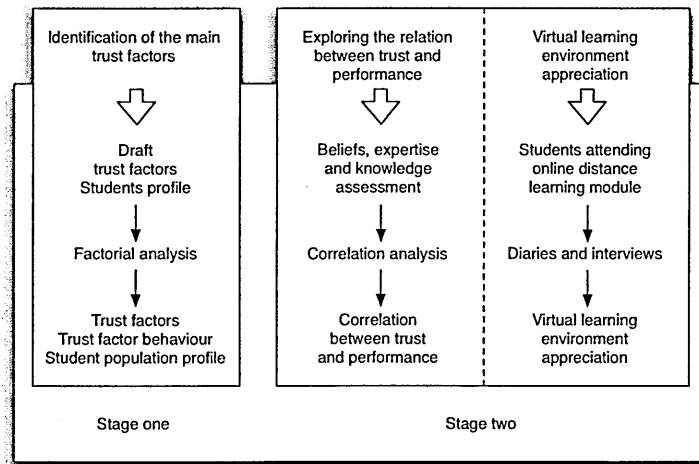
Identification of the main trust factors

Draft trust factors Students profile

Factorial analysis

Trust factors Trust factor behaviour Student population profile

Exploring the relation between trust and performance

Beliefs, expertise and knowledge assessment

Correlation analysis

Correlation between trust and performance

Virtual learning environment appreciation

Students attending online distance learning module

Diaries and interviews

Virtual learning environment appreciation

Stage one

Stage two